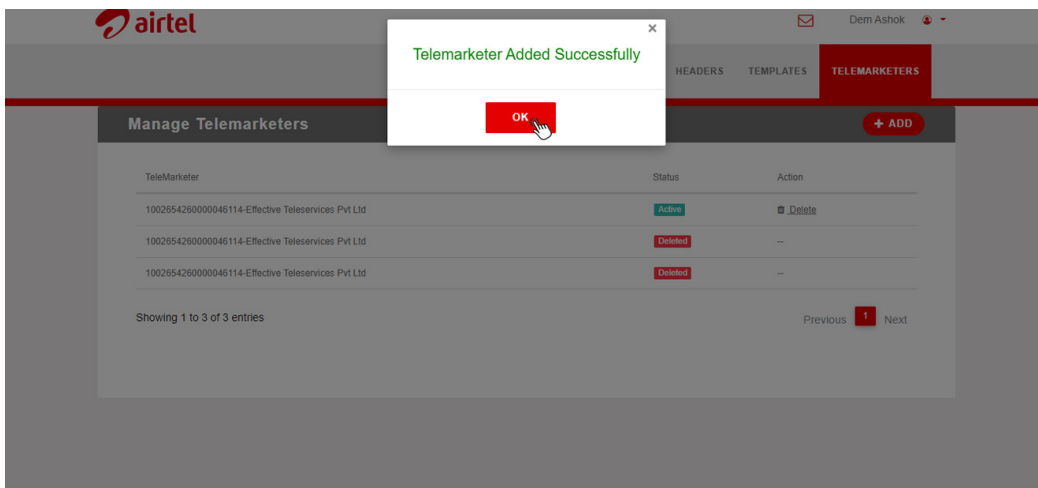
airtel

Dem Ashok

HEADERS TEMPLATES TELEMARKETERS

×

Telemarketer Added Successfully

OK

Manage Telemarketers

+ ADD

| TeleMarketer | Status | Action |
|---|---|---|
| 1002654260000046114-Effective Teleservices Pvt Ltd | Active | Delete |
| 1002654260000046114-Effective Teleservices Pvt Ltd | Deleted | -- |
| 1002654260000046114-Effective Teleservices Pvt Ltd | Deleted | -- |

Showing 1 to 3 of 3 entries

Previous 1 Next